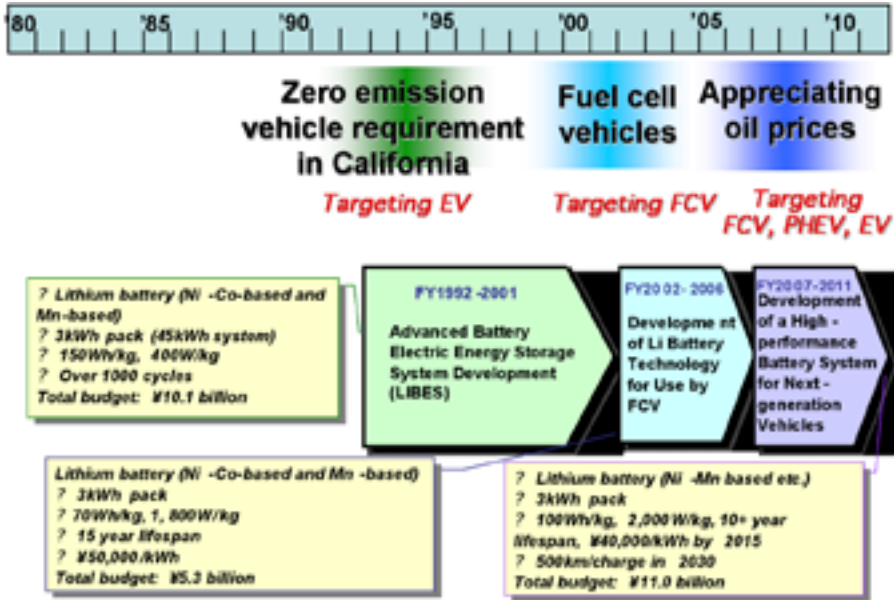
'80 '85 '90 '95 '00 '05 '10

Zero emission vehicle requirement in California

Fuel cell vehicles

Appreciating oil prices

Targeting EV

Targeting FCV

Targeting FCV, PHEV, EV

? Lithium battery (Ni -Co-based and Mn-based)
? 3kWh pack (45kWh system)
? 150Wh/kg, 400W/kg
? Over 1000 cycles
Total budget: ¥10.1 billion

FY1992 -2001
Advanced Battery Electric Energy Storage System Development (LIBES)

FY2002- 2006
Development of Li Battery Technology for Use by FCV

FY2007-2011
Development of a High - performance Battery System for Next - generation Vehicles

Lithium battery (Ni -Co-based and Mn -based)
? 3kWh pack
? 70Wh/kg, 1, 800W/kg
? 15 year lifespan
? ¥50,000 /kWh
Total budget: ¥5.3 billion

? Lithium battery (Ni -Mn based etc.)
? 3kWh pack
? 100Wh/kg, 2,000 W/kg, 10+ year lifespan, ¥40,000/kWh by 2015
? 500km/charge in 2030
Total budget: ¥11.0 billion